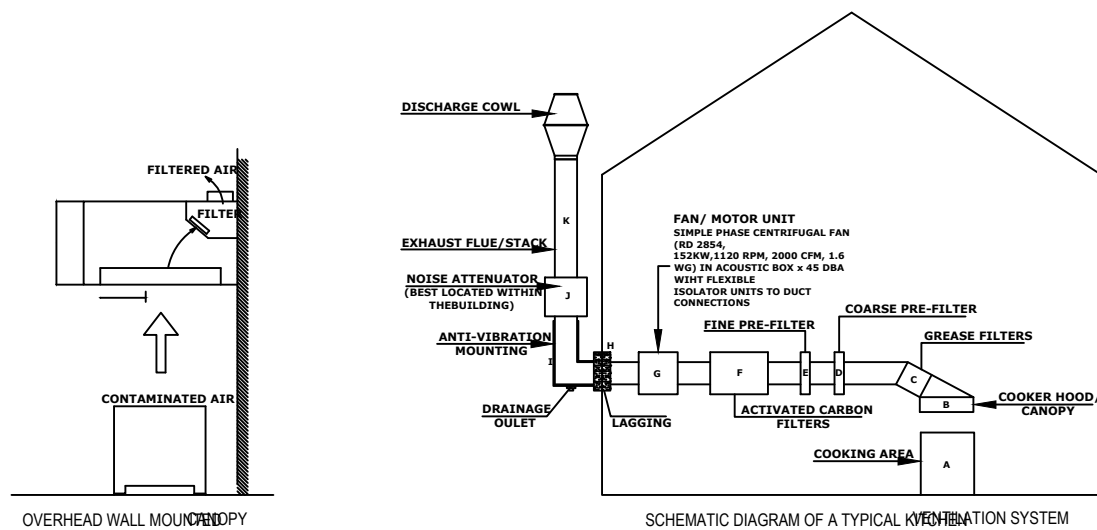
FILTERED AIR

FILTER

CONTAMINATED AIR

OVERHEAD WALL MOUNTED CANOPY

DISCHARGE COWL

K

EXHAUST FLUE/STACK

NOISE ATTENUATOR (BEST LOCATED WITHIN THEBUILDING)

J

ANTI-VIBRATION MOUNTING

I

H

DRAINAGE OULET

LAGGING

FAN/ MOTOR UNIT
SIMPLE PHASE CENTRIFUGAL FAN (RD 2854, 152KW,1120 RPM, 2000 CFM, 1.6 WG) IN ACOUSTIC BOX x 45 DBA WIHT FLEXIBLE ISOLATOR UNITS TO DUCT CONNECTIONS

G

F

ACTIVATED CARBON FILTERS

FINE PRE-FILTER

E

COARSE PRE-FILTER

D

GREASE FILTERS

C

B

COOKER HOOD/ CANOPY

COOKING AREA

A

SCHEMATIC DIAGRAM OF A TYPICAL KITCHEN VENTILATION SYSTEM